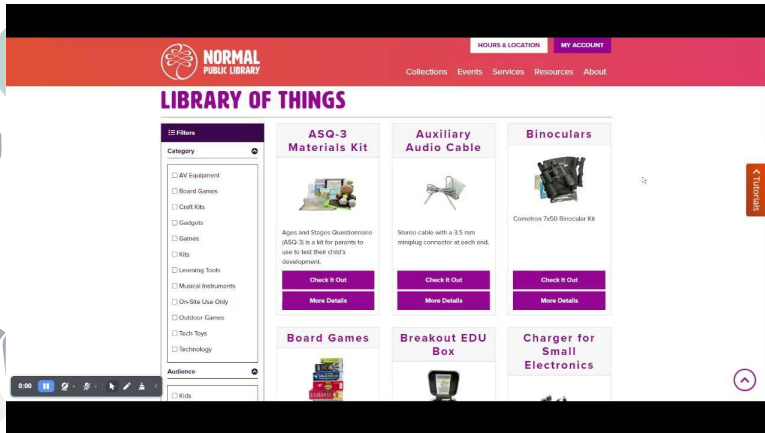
NORMAL PUBLIC LIBRARY

HOURS & LOCATION
MY ACCOUNT

Collections Events Services Resources About

LIBRARY OF THINGS

Filters

Category

AV Equipment
Board Games
Craft Kits
Gadgets
Games
Kits
Learning Tools
Musical Instruments
On-Site Use Only
Outdoor Games
Tech Toys
Technology

Audience

Kids

ASQ-3 Materials Kit

Ages and Stages Questionnaire (ASQ-3) is a kit for parents to use to test their child's development.

Check It Out
More Details

Auxiliary Audio Cable

Stereo cable with a 3.5 mm miniplug connector at each end.

Check It Out
More Details

Binoculars

Cometron 7x50 Binocular Kit

Check It Out
More Details

Board Games

Breakout EDU Box

Charger for Small Electronics

Tutorials

0:00